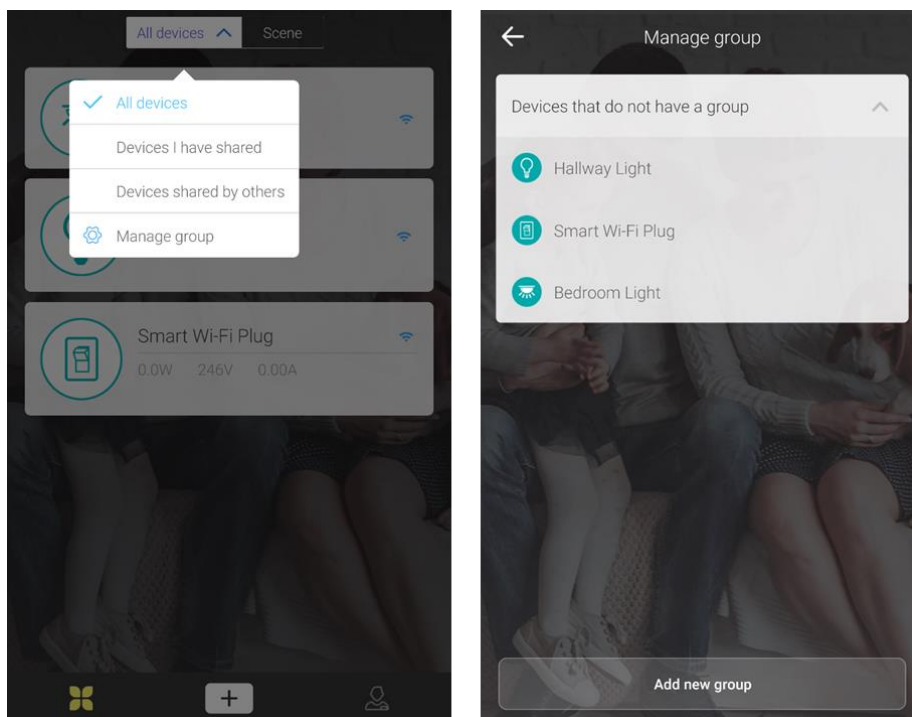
All devices

Scene

All devices

Devices I have shared

Devices shared by others

Manage group

Smart Wi-Fi Plug

0.0W 246V 0.00A

+

Manage group

Devices that do not have a group

Hallway Light

Smart Wi-Fi Plug

Bedroom Light

Add new group